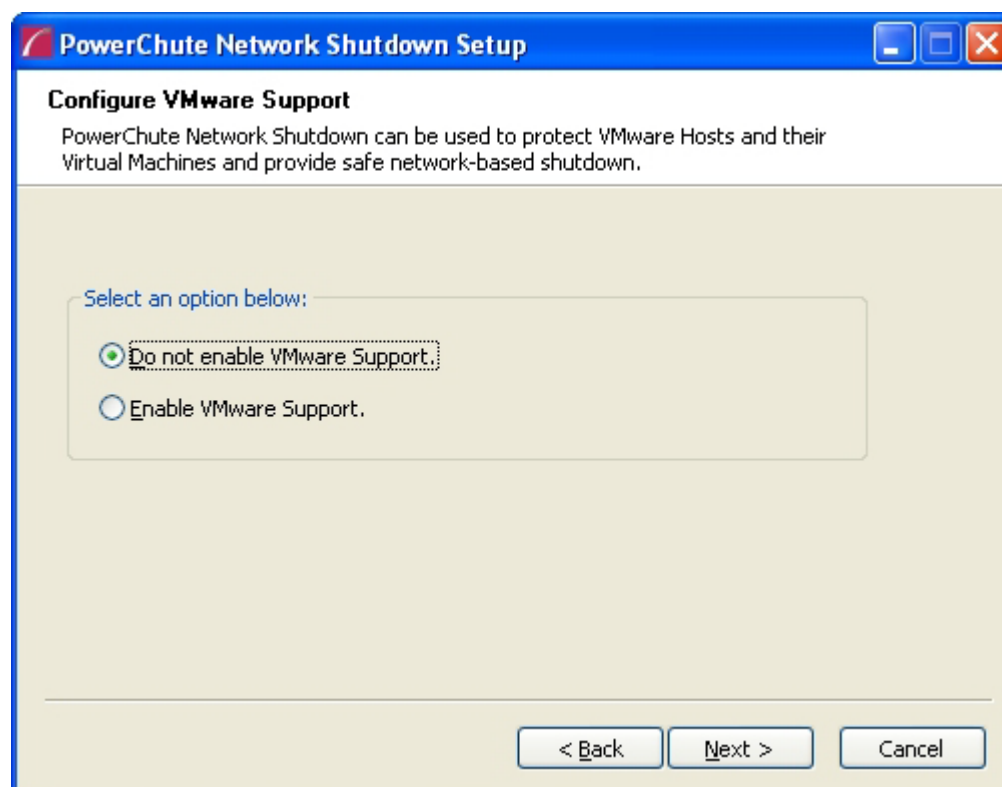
PowerChute Network Shutdown Setup

Configure VMware Support

PowerChute Network Shutdown can be used to protect VMware Hosts and their Virtual Machines and provide safe network-based shutdown.

Select an option below:

Do not enable VMware Support.

Enable VMware Support.

< Back

Next >

Cancel